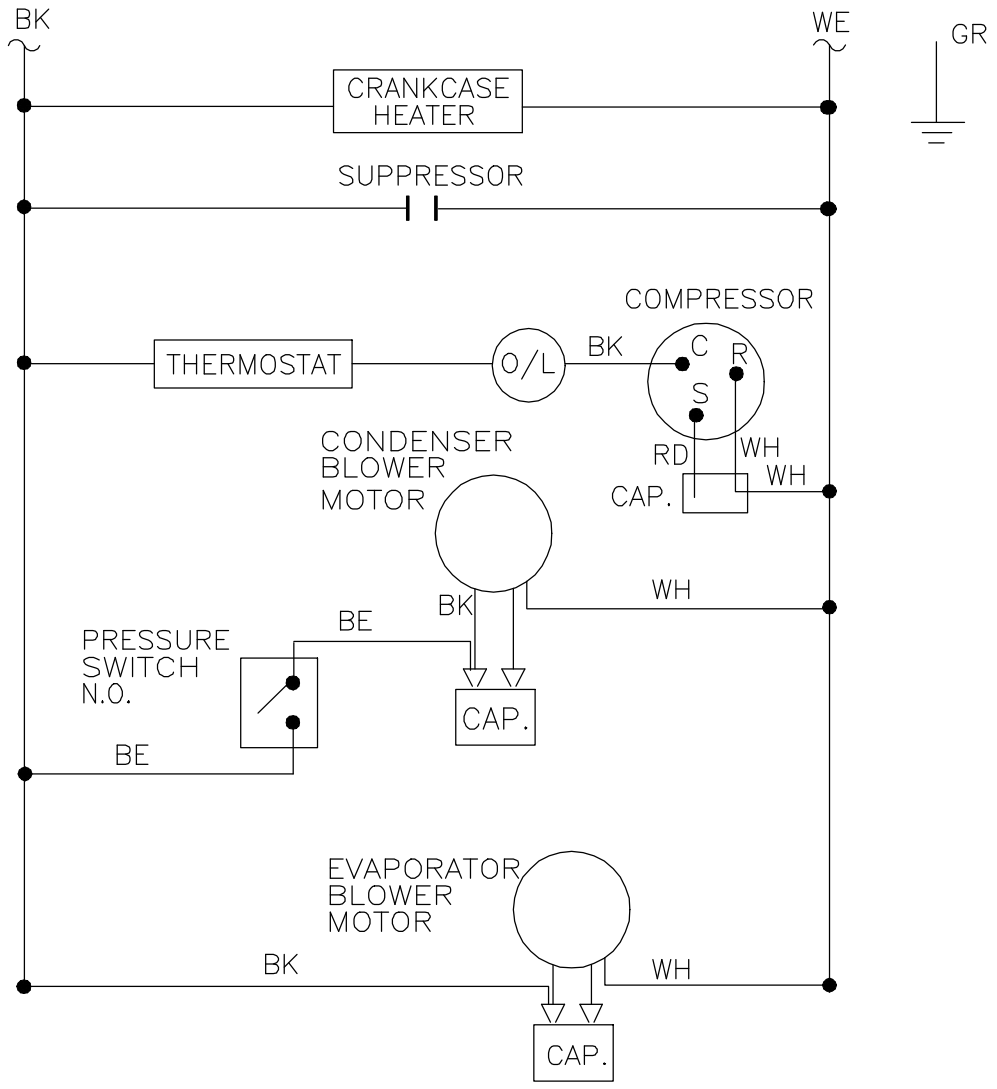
BK

WE

GR

CRANKCASE HEATER

SUPPRESSOR

COMPRESSOR

THERMOSTAT

O/L

BK

C

R

S

CONDENSER BLOWER MOTOR

RD

WH

CAP.

WH

BK

WH

PRESSURE SWITCH N.O.

BE

CAP.

BE

EVAPORATOR BLOWER MOTOR

BK

WH

CAP.